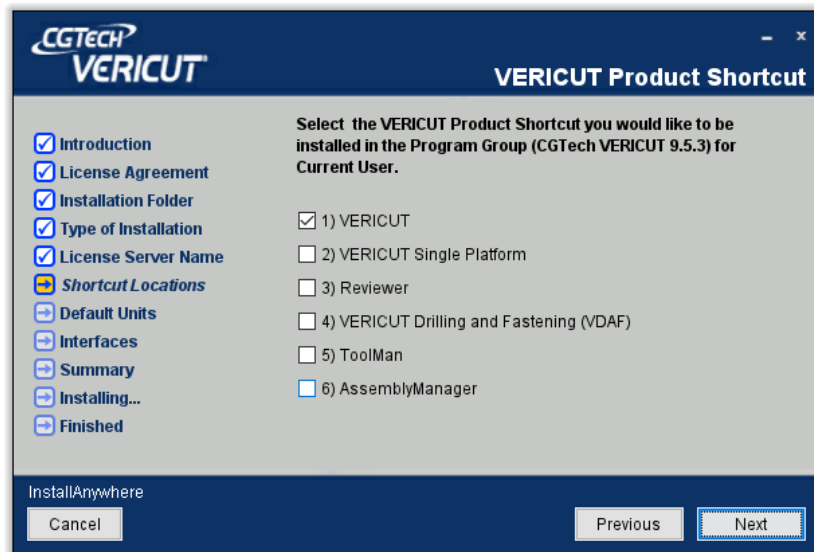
CGTECH
VERICUT

- x

VERICUT Product Shortcut

Introduction
License Agreement
Installation Folder
Type of Installation
License Server Name
Shortcut Locations
Default Units
Interfaces
Summary
Installing...
Finished

Select the VERICUT Product Shortcut you would like to be installed in the Program Group (CGTech VERICUT 9.5.3) for Current User.

1) VERICUT
2) VERICUT Single Platform
3) Reviewer
4) VERICUT Drilling and Fastening (VDAF)
5) ToolMan
6) AssemblyManager

InstallAnywhere

Cancel

Previous

Next